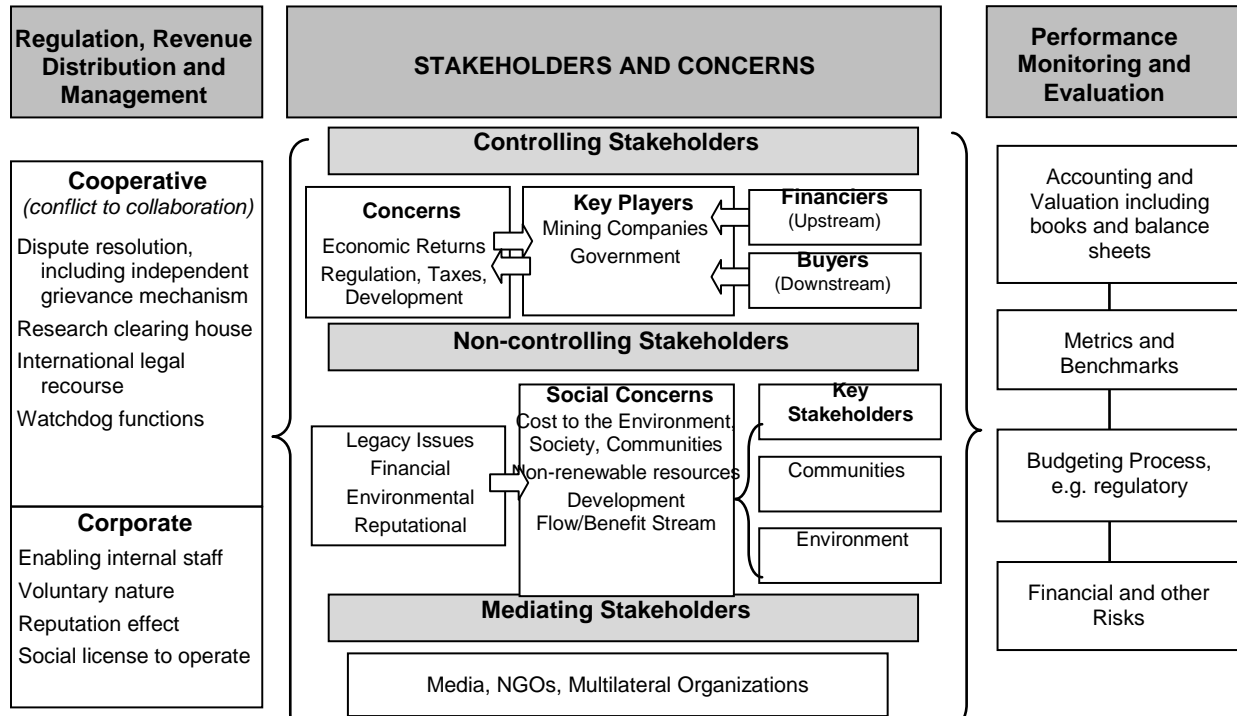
Regulation, Revenue Distribution and Management

STAKEHOLDERS AND CONCERNS

Performance Monitoring and Evaluation

Cooperative
(conflict to collaboration)
Dispute resolution, including independent grievance mechanism
Research clearing house
International legal recourse
Watchdog functions

Corporate
Enabling internal staff
Voluntary nature
Reputation effect
Social license to operate

Controlling Stakeholders

Concerns
Economic Returns
Regulation, Taxes, Development

Key Players
Mining Companies
Government

Financiers
(Upstream)

Buyers
(Downstream)

Non-controlling Stakeholders

Legacy Issues
Financial
Environmental
Reputational

Social Concerns
Cost to the Environment, Society, Communities
Non-renewable resources
Development
Flow/Benefit Stream

Key Stakeholders

Communities

Environment

Mediating Stakeholders

Media, NGOs, Multilateral Organizations

Accounting and Valuation including books and balance sheets

Metrics and Benchmarks

Budgeting Process, e.g. regulatory

Financial and other Risks